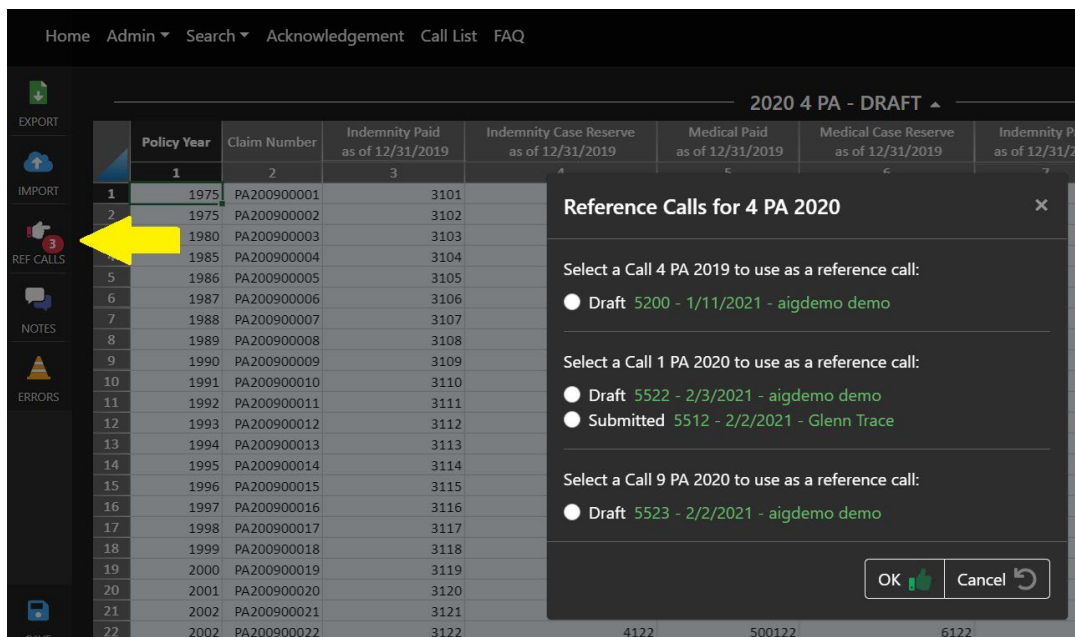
Home Admin ▾ Search ▾ Acknowledgement Call List FAQ

EXPORT

IMPORT

3
REF CALLS

NOTES

ERRORS

2020 4 PA - DRAFT ▴

| | Policy Year | Claim Number | Indemnity Paid as of 12/31/2019 | Indemnity Case Reserve as of 12/31/2019 | Medical Paid as of 12/31/2019 | Medical Case Reserve as of 12/31/2019 | Indemnity Pa as of 12/31/2 |
|---|---|---|---|---|---|---|---|
| | 1 | 2 | 3 | 4 | 5 | 6 | 7 |
| 1 | 1975 | PA200900001 | 3101 | | | | |
| 2 | 1975 | PA200900002 | 3102 | | | | |
| 3 | 1980 | PA200900003 | 3103 | | | | |
| 4 | 1985 | PA200900004 | 3104 | | | | |
| 5 | 1986 | PA200900005 | 3105 | | | | |
| 6 | 1987 | PA200900006 | 3106 | | | | |
| 7 | 1988 | PA200900007 | 3107 | | | | |
| 8 | 1989 | PA200900008 | 3108 | | | | |
| 9 | 1990 | PA200900009 | 3109 | | | | |
| 10 | 1991 | PA200900010 | 3110 | | | | |
| 11 | 1992 | PA200900011 | 3111 | | | | |
| 12 | 1993 | PA200900012 | 3112 | | | | |
| 13 | 1994 | PA200900013 | 3113 | | | | |
| 14 | 1995 | PA200900014 | 3114 | | | | |
| 15 | 1996 | PA200900015 | 3115 | | | | |
| 16 | 1997 | PA200900016 | 3116 | | | | |
| 17 | 1998 | PA200900017 | 3117 | | | | |
| 18 | 1999 | PA200900018 | 3118 | | | | |
| 19 | 2000 | PA200900019 | 3119 | | | | |
| 20 | 2001 | PA200900020 | 3120 | | | | |
| 21 | 2002 | PA200900021 | 3121 | | | | |
| 22 | 2002 | PA200900022 | 3122 | 4122 | 500122 | 6122 | |

Reference Calls for 4 PA 2020 ×

Select a Call 4 PA 2019 to use as a reference call:
Draft 5200 - 1/11/2021 - aigdemo demo

Select a Call 1 PA 2020 to use as a reference call:
Draft 5522 - 2/3/2021 - aigdemo demo
Submitted 5512 - 2/2/2021 - Glenn Trace

Select a Call 9 PA 2020 to use as a reference call:
Draft 5523 - 2/2/2021 - aigdemo demo

OK Cancel